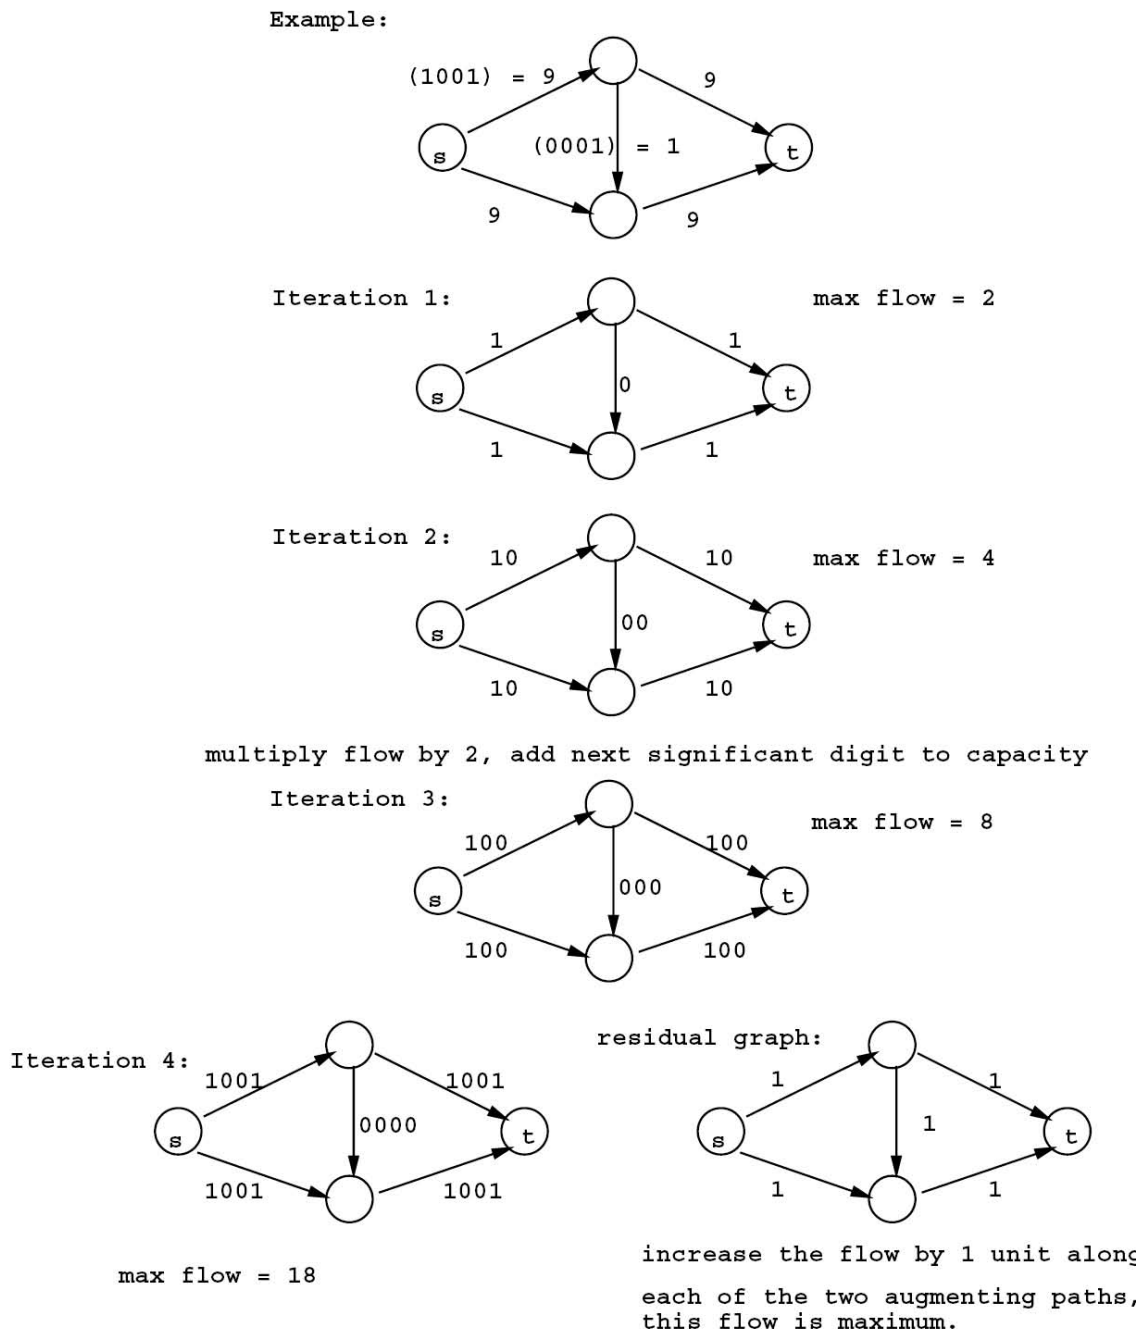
Example:

(1001) = 9
9
s
(0001) = 1
t
9
9

Iteration 1:
max flow = 2
1
1
s
0
t
1
1

Iteration 2:
10
10
max flow = 4
s
00
t
10
10

multiply flow by 2, add next significant digit to capacity

Iteration 3:
100
100
max flow = 8
s
000
t
100
100

Iteration 4:
1001
1001
s
0000
t
1001
1001

max flow = 18

residual graph:
1
1
s
1
t
1
1

increase the flow by 1 unit along

each of the two augmenting paths, this flow is maximum.